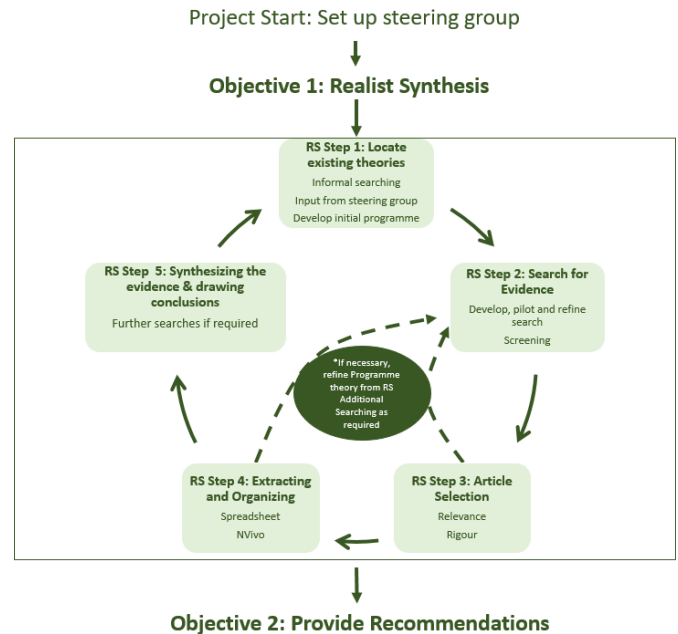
Project Start: Set up steering group

Objective 1: Realist Synthesis

RS Step 1: Locate existing theories
Informal searching
Input from steering group
Develop initial programme

RS Step 2: Search for Evidence
Develop, pilot and refine search
Screening

RS Step 3: Article Selection
Relevance
Rigour

RS Step 4: Extracting and Organizing
Spreadsheet
NVivo

RS Step 5: Synthesizing the evidence & drawing conclusions
Further searches if required

*If necessary, refine Programme theory from RS Additional Searching as required

Objective 2: Provide Recommendations